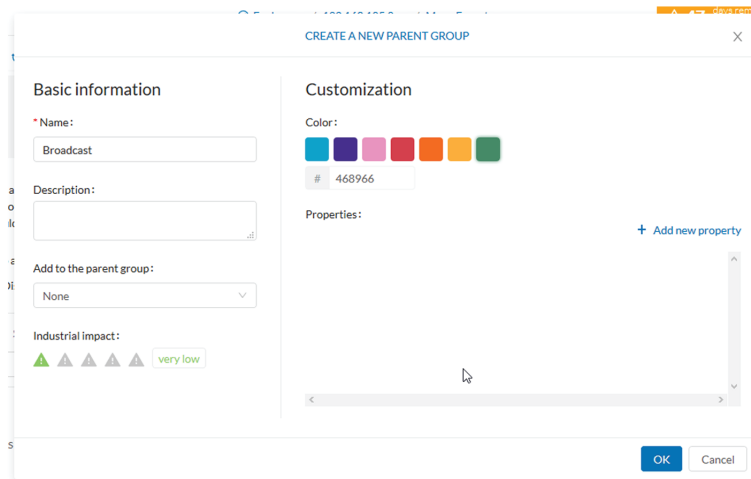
CREATE A NEW PARENT GROUP

Basic information

* Name :

Broadcast

Description :

Add to the parent group :

None

Industrial impact :

very low

Customization

Color :

# 468966

Properties :

+ Add new property

OK

Cancel